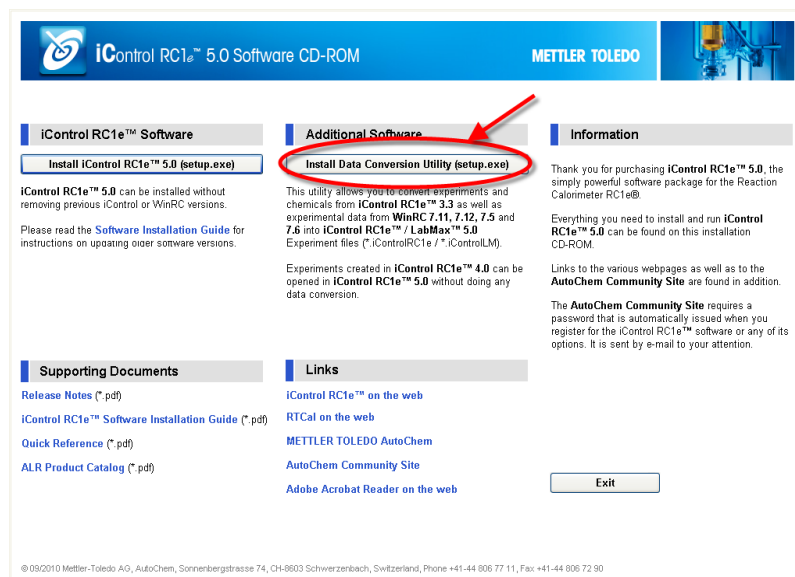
iControl RC1e™ 5.0 Software CD-ROM

METTLER TOLEDO

iControl RC1e™ Software

Install iControl RC1e™ 5.0 (setup.exe)

iControl RC1e™ 5.0 can be installed without removing previous iControl or WinRC versions.

Please read the Software Installation Guide for instructions on updating older software versions.

Additional Software

Install Data Conversion Utility (setup.exe)

This utility allows you to convert experiments and chemicals from iControl RC1e™ 3.3 as well as experimental data from WinRC 7.11, 7.12, 7.5 and 7.6 into iControl RC1e™ / LabMax™ 5.0 Experiment files (*.iControlRC1e / *.iControlLM).

Experiments created in iControl RC1e™ 4.0 can be opened in iControl RC1e™ 5.0 without doing any data conversion.

Information

Thank you for purchasing iControl RC1e™ 5.0, the simply powerful software package for the Reaction Calorimeter RC1e®.

Everything you need to install and run iControl RC1e™ 5.0 can be found on this installation CD-ROM.

Links to the various webpages as well as to the AutoChem Community Site are found in addition.

The AutoChem Community Site requires a password that is automatically issued when you register for the iControl RC1e™ software or any of its options. It is sent by e-mail to your attention.

Supporting Documents

Release Notes (*.pdf)

iControl RC1e™ Software Installation Guide (*.pdf)

Quick Reference (*.pdf)

ALR Product Catalog (*.pdf)

Links

iControl RC1e™ on the web

RTCal on the web

METTLER TOLEDO AutoChem

AutoChem Community Site

Adobe Acrobat Reader on the web

Exit

© 09/2010 Mettler-Toledo AG, AutoChem, Sonnenbergstrasse 74, CH-8603 Schwerzenbach, Switzerland, Phone +41-44 806 77 11, Fax +41-44 806 72 90